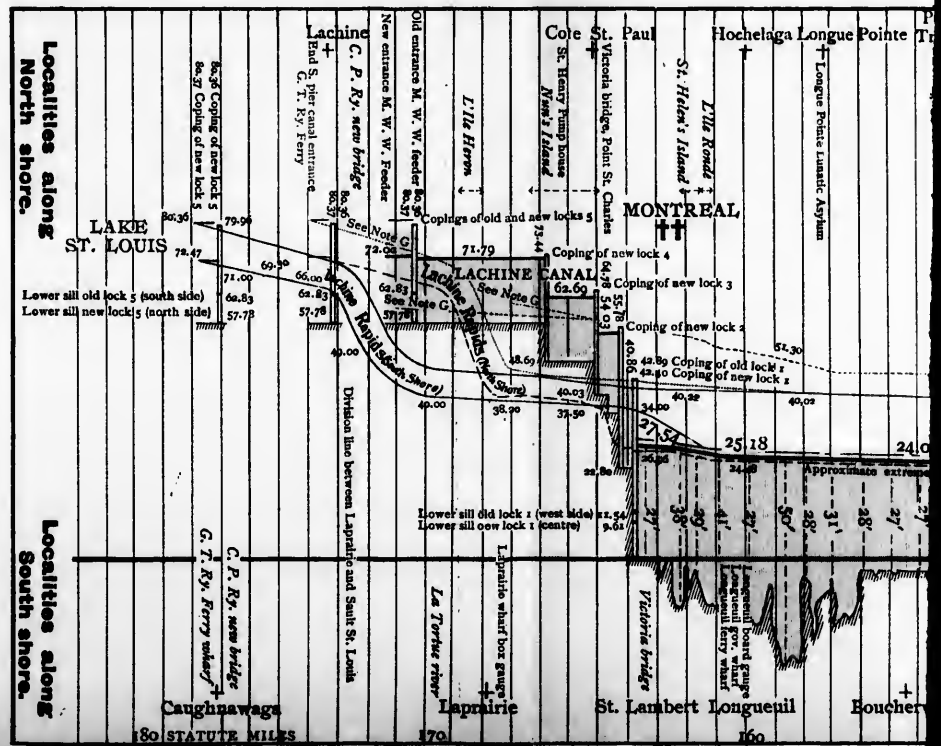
Localities along North shore.

Lachine
Cote St. Paul
Hochelaga
Longue Pointe
P
Tr

End S. pier canal entrance G. T. Ry. Ferry
C. P. Ry. new bridge
New entrance M. W. W. Feeder
Old entrance M. W. W. feeder
St. Henry Pump house
Nun's Island
Victoria bridge, Point St. Charles
St. Helen's Island
Longue Pointe Lunatic Asylum
L'Ile Heron
L'Ile Ronde

86.36 Coping of new lock 5
86.37 Coping of old lock 5

LAKE ST. LOUIS
80.36
79.96
72.47
71.00
69.30
66.00
62.83
57.78
80.37
80.38
80.37
72.02
62.83
57.78
See Note G.
See Note G.
See Note G.
Copings of old and new locks 5
71.79
73.44
LACHINE CANAL
Coping of new lock 4
64.78
62.69
Coping of new lock 3
55.78
54.03
Coping of new lock 2
MONTREAL
52.30
Lower sill old lock 5 (south side)
Lower sill new lock 5 (north side)
Lachine Rapids (South Shore)
Lachine Rapids (North Shore)
40.00
40.00
48.69
38.20
40.03
37.50
40.86
42.89 Coping of old lock 1
42.80 Coping of new lock 1
34.00
40.32
40.02
27.54
25.18
24.0
26.26
24.48
22.80
Approximate extreme
Division line between Laprairie and Sault St. Louis
Lower sill old lock 1 (west side) 12.54
Lower sill new lock 1 (centre) 9.61
27'
38'
39'
41'
27'
50'
28'
31'
28'
27'
27'

Localities along South shore.

G. T. Ry. Ferry wharf
C. P. Ry. new bridge
La Tortue river
Laprairie wharf box gauge
Victoria bridge
Longueuil board gauge
Longueuil gov. wharf
Longueuil ferry wharf

Caughnawaga
Laprairie
St. Lambert
Longueuil
Boucher
180 STATUTE MILES
170
160